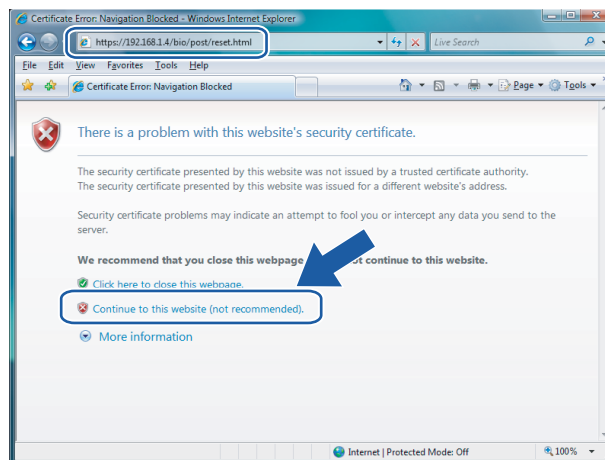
Certificate Error: Navigation Blocked - Windows Internet Explorer

https://192.168.1.4/bio/post/reset.html

Live Search

File Edit View Favorites Tools Help

Certificate Error: Navigation Blocked

Page ▾ Tools ▾

There is a problem with this website's security certificate.

The security certificate presented by this website was not issued by a trusted certificate authority.
The security certificate presented by this website was issued for a different website's address.

Security certificate problems may indicate an attempt to fool you or intercept any data you send to the server.

We recommend that you close this webpage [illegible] not continue to this website.

Click here to close this webpage.

Continue to this website (not recommended).

More information

Internet | Protected Mode: Off

100%